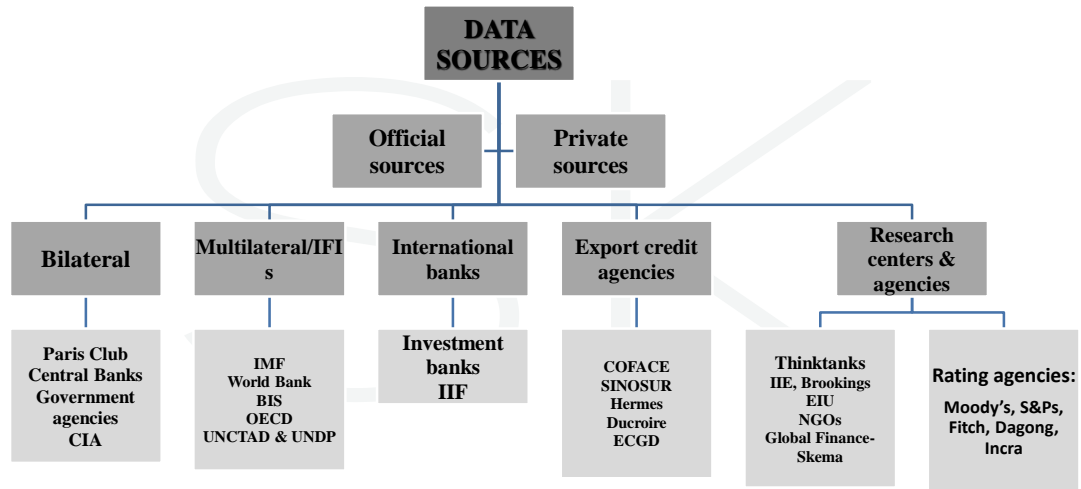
DATA SOURCES

Official sources

Private sources

Bilateral

Multilateral/IFIs

International banks

Export credit agencies

Research centers & agencies

Paris Club
Central Banks
Government agencies
CIA

IMF
World Bank
BIS
OECD
UNCTAD & UNDP

Investment banks
IIF

COFACE
SINOSUR
Hermes
Ducroire
ECGD

Thinktanks
IIE, Brookings
EIU
NGOs
Global Finance-Skema

Rating agencies:
Moody's, S&Ps, Fitch, Dagong, Incra